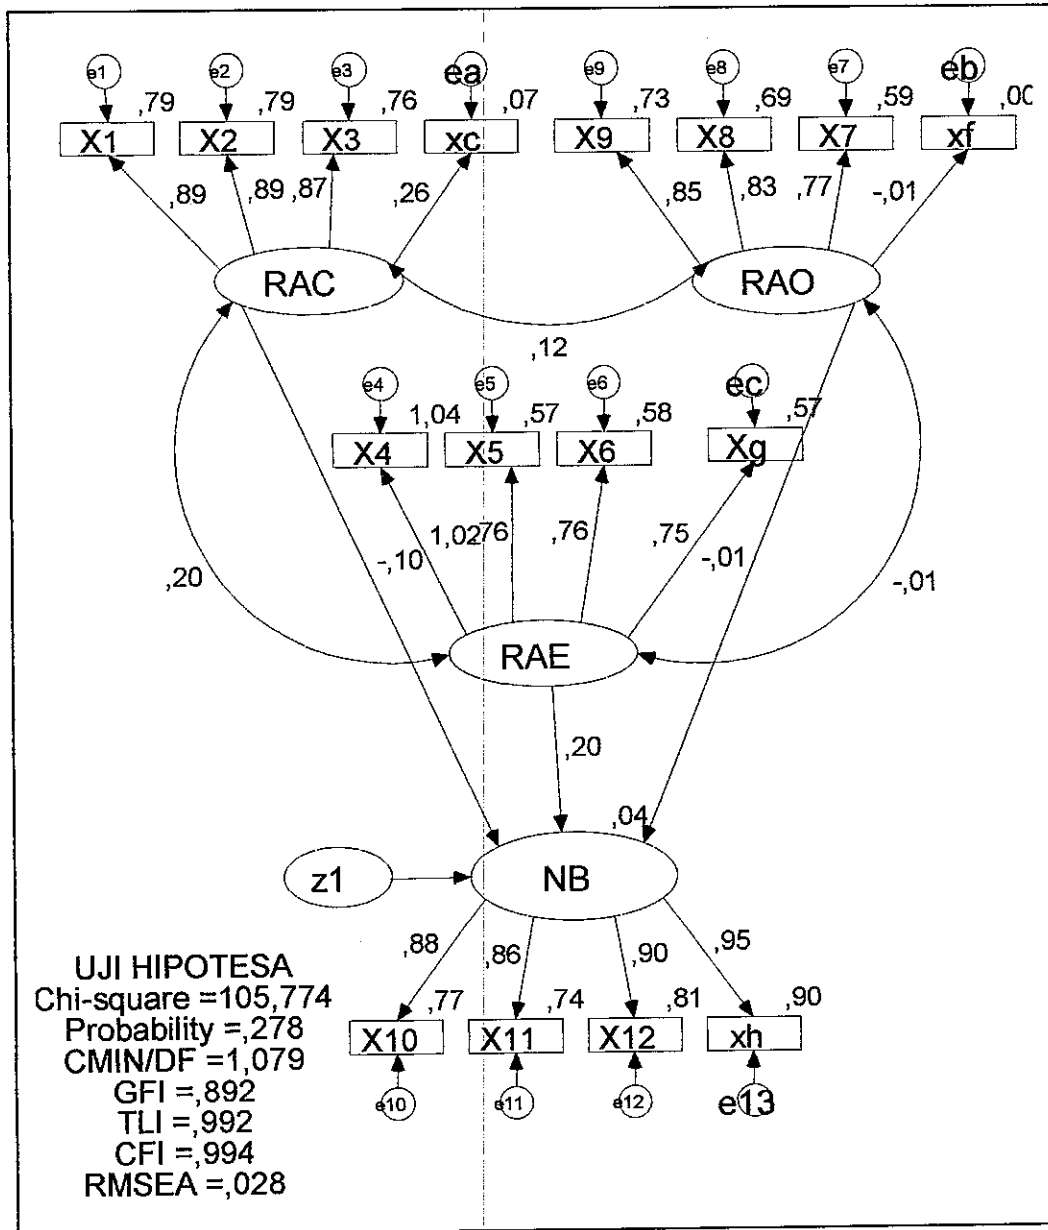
e1 ,79 e2 ,79 e3 ,76 ea ,07 e9 ,73 e8 ,69 e7 ,59 eb ,0C

X1 X2 X3 xc X9 X8 X7 xf

,89 ,89 ,87 ,26 ,85 ,83 ,77 -,01

RAC RAO

,12

e4 e5 e6 ec

1,04 ,57 ,58 ,57

X4 X5 X6 Xg

1,02 ,76 ,76 ,75

-,10 -,01

,20 -,01

RAE

,20

,04

z1 NB

,88 ,86 ,90 ,95

,77 ,74 ,81 ,90

X10 X11 X12 xh

e10 e11 e12 e13

UJI HIPOTESA
Chi-square =105,774
Probability =,278
CMIN/DF =1,079
GFI =,892
TLI =,992
CFI =,994
RMSEA =,028